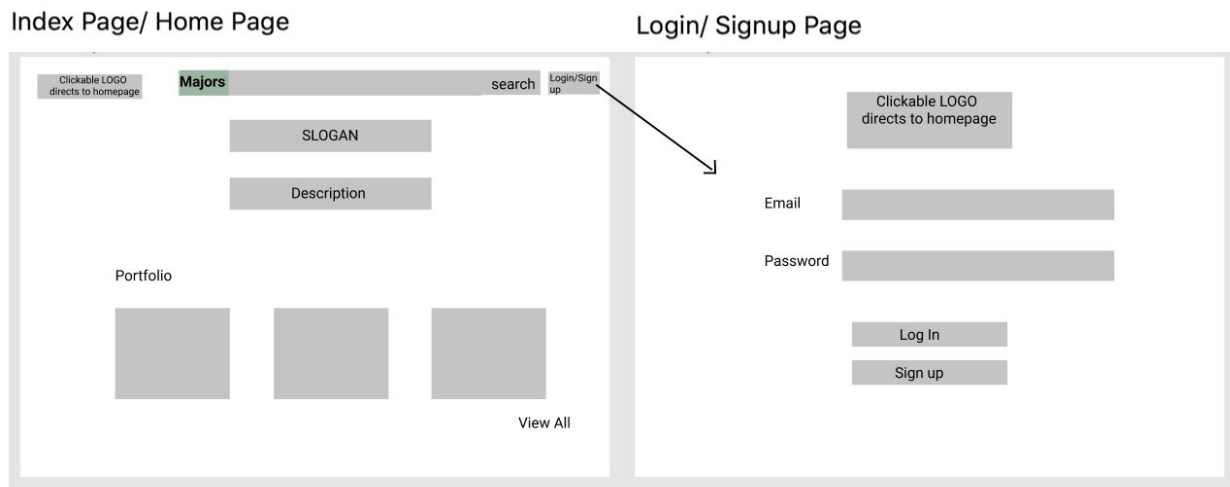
Index Page/ Home Page

Clickable LOGO directs to homepage

Majors

search

Login/Sign up

SLOGAN

Description

Portfolio

View All

Login/ Signup Page

Clickable LOGO directs to homepage

Email

Password

Log In

Sign up